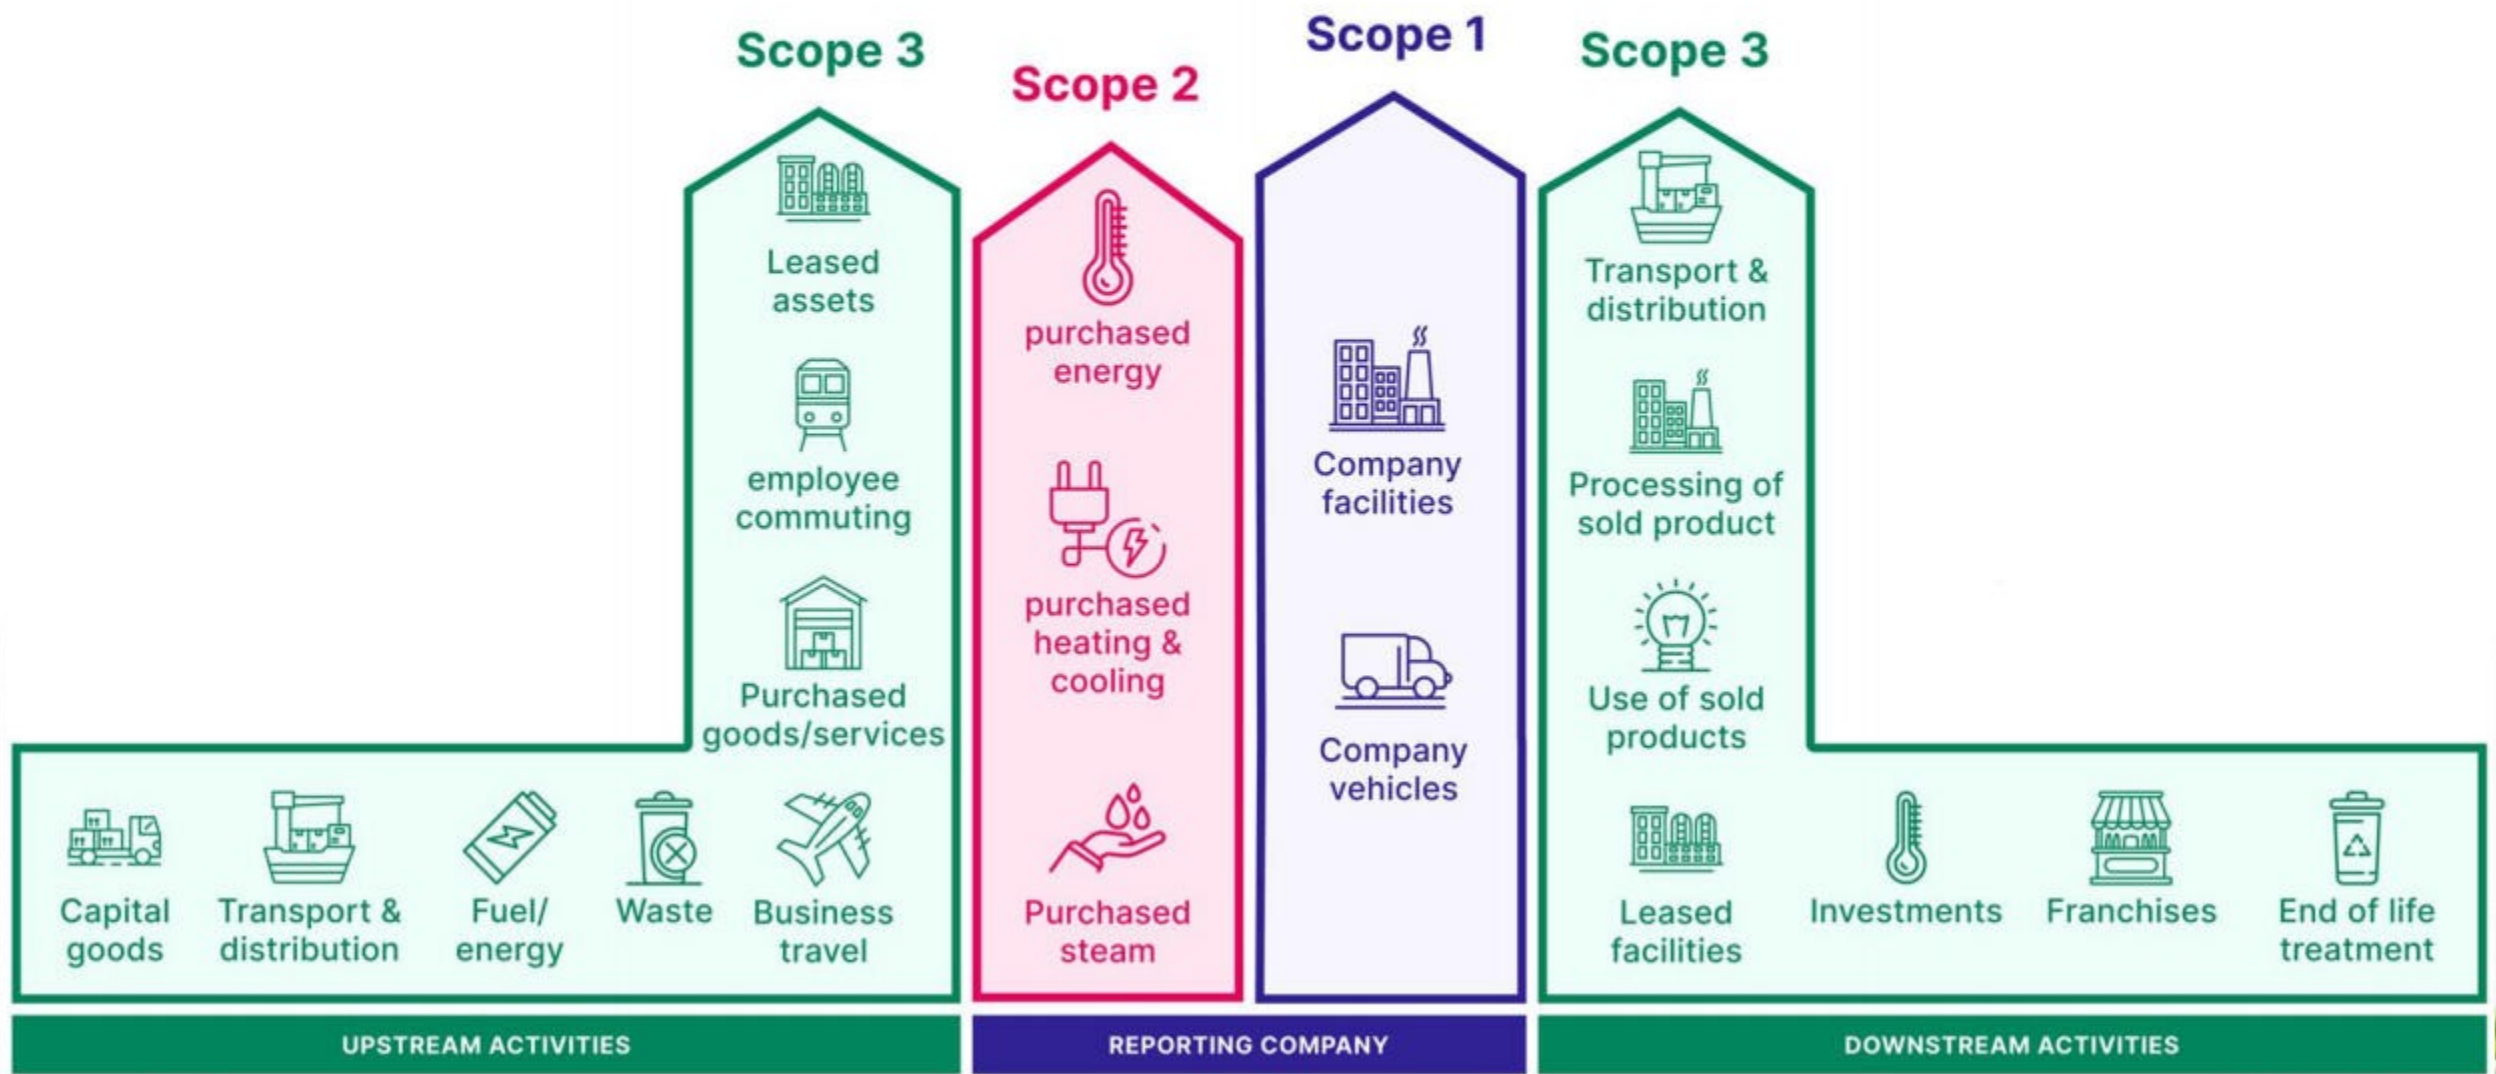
Scope 3

Leased assets

employee commuting

Purchased goods/services

Capital goods

Transport & distribution

Fuel/ energy

Waste

Business travel

UPSTREAM ACTIVITIES

Scope 2

purchased energy

purchased heating & cooling

Purchased steam

Scope 1

Company facilities

Company vehicles

REPORTING COMPANY

Scope 3

Transport & distribution

Processing of sold product

Use of sold products

Leased facilities

Investments

Franchises

End of life treatment

DOWNSTREAM ACTIVITIES